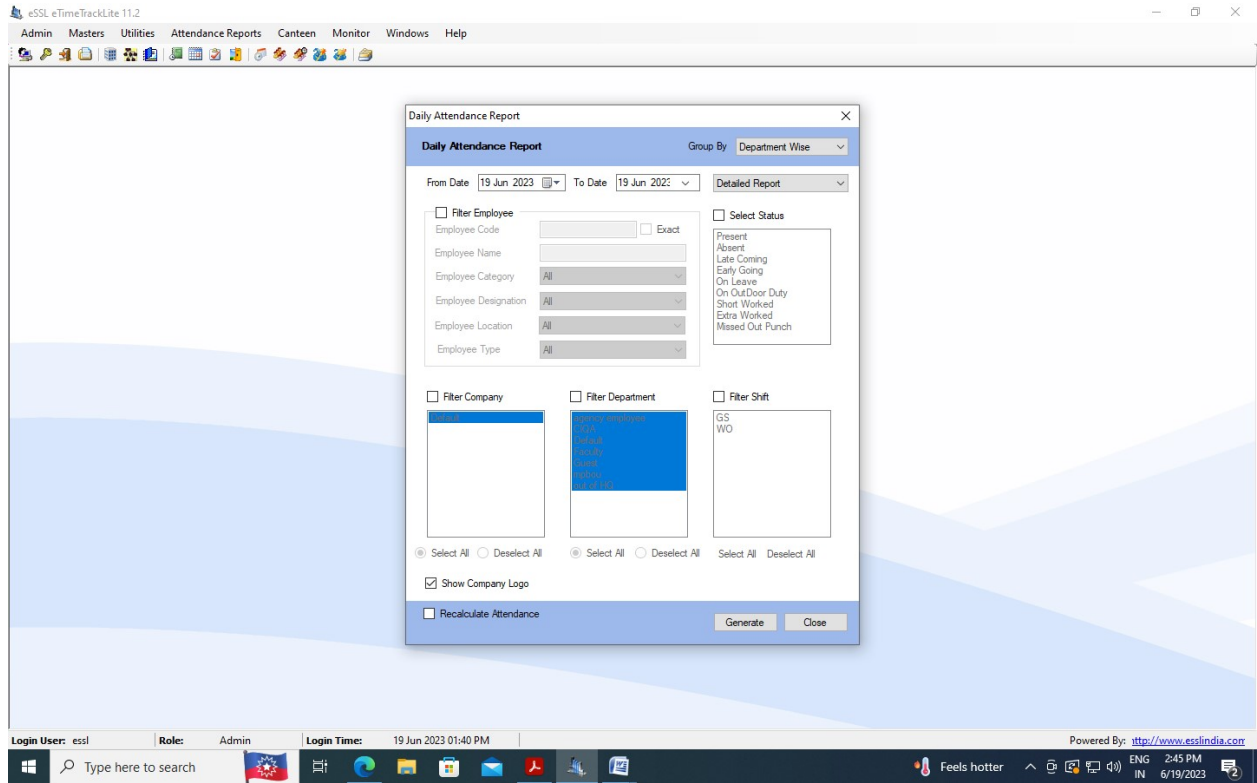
eSSL eTimeTrackLite 11.2

Admin Masters Utilities Attendance Reports Canteen Monitor Windows Help

Daily Attendance Report

Daily Attendance Report Group By Department Wise

From Date 19 Jun 2023 To Date 19 Jun 2023 Detailed Report

Filter Employee
Employee Code Exact
Employee Name
Employee Category All
Employee Designation All
Employee Location All
Employee Type All

Select Status
Present
Absent
Late Coming
Early Going
On Leave
On OutDoor Duty
Short Worked
Extra Worked
Missed Out Punch

Filter Company
Default

Filter Department
agency employee
CIOA
Default
Faculty
Guest
mptsou
out of HQ

Filter Shift
GS
WO

Select All Deselect All Select All Deselect All Select All Deselect All

Show Company Logo

Recalculate Attendance

Generate Close

Login User: essl Role: Admin Login Time: 19 Jun 2023 01:40 PM Powered By: http://www.esslindia.com

Type here to search

Feels hotter ENG IN 2:45 PM 6/19/2023 2